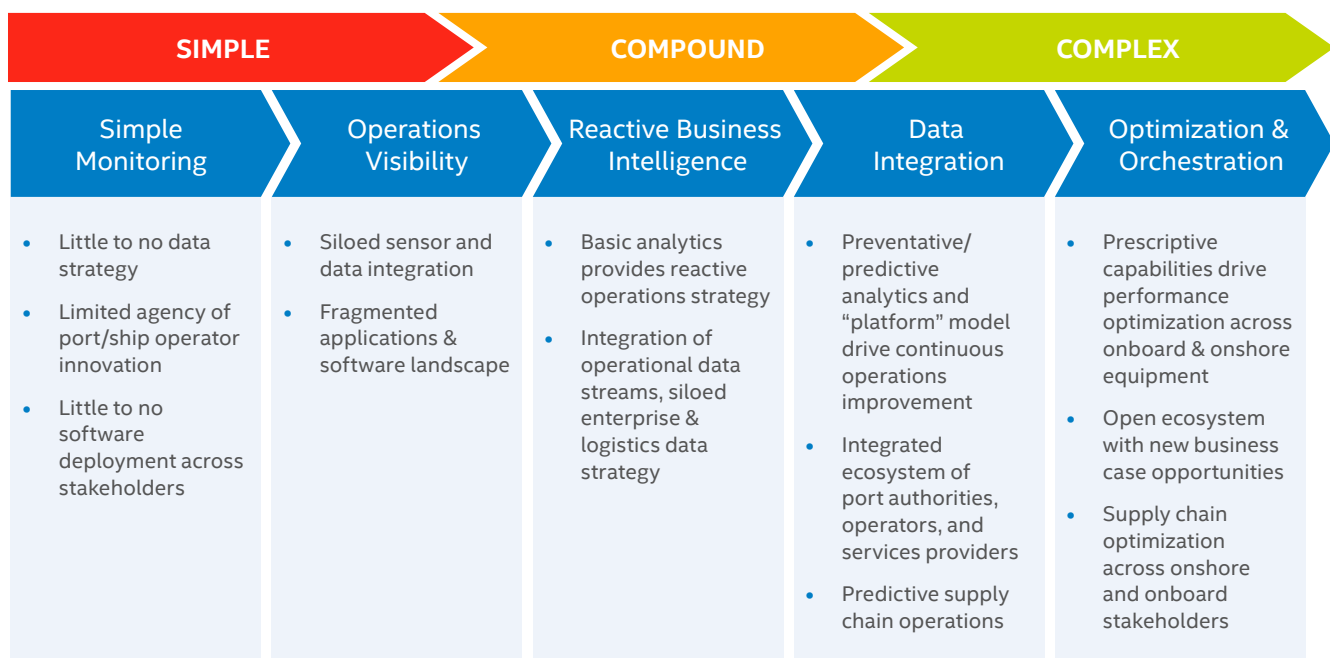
SIMPLE

COMPOUND

COMPLEX

Simple Monitoring

- Little to no data strategy
- Limited agency of port/ship operator innovation
- Little to no software deployment across stakeholders

Operations Visibility

- Siloed sensor and data integration
- Fragmented applications & software landscape

Reactive Business Intelligence

- Basic analytics provides reactive operations strategy
- Integration of operational data streams, siloed enterprise & logistics data strategy

Data Integration

- Preventative/ predictive analytics and "platform" model drive continuous operations improvement
- Integrated ecosystem of port authorities, operators, and services providers
- Predictive supply chain operations

Optimization & Orchestration

- Prescriptive capabilities drive performance optimization across onboard & onshore equipment
- Open ecosystem with new business case opportunities
- Supply chain optimization across onshore and onboard stakeholders